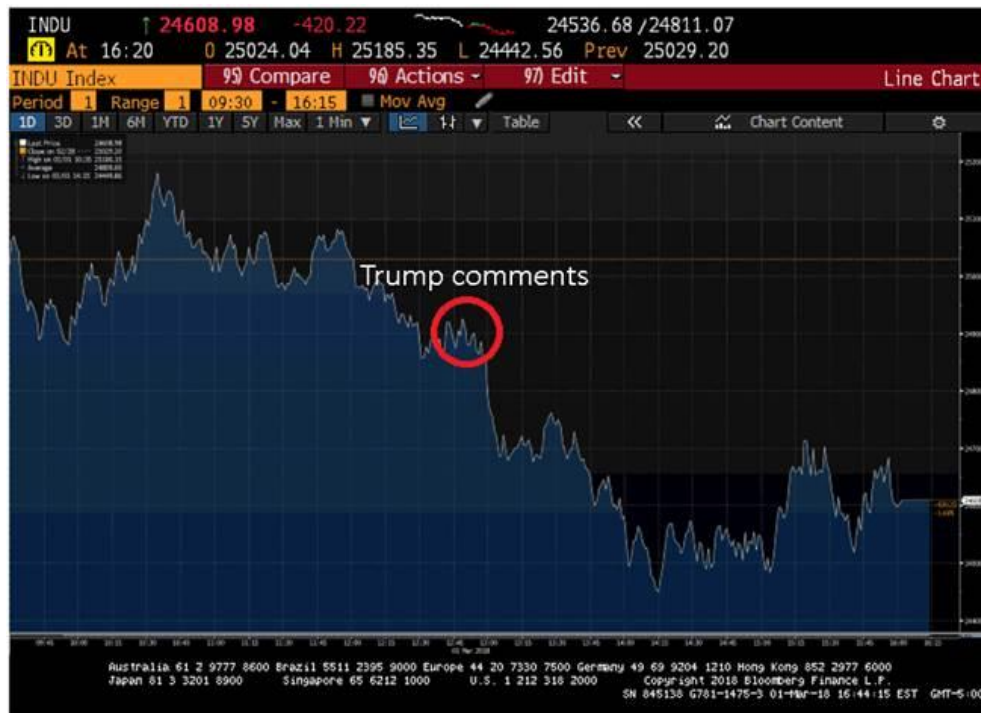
INDU ↑ 24608.98 -420.22 24536.68 / 24811.07
At 16:20 O 25024.04 H 25185.35 L 24442.56 Prev 25029.20
INDU Index 95) Compare 96) Actions 97) Edit Line Chart
Period 1 Range 1 09:30 - 16:15 Mov Avg
1D 3D 1M 6M YTD 1Y 5Y Max 1 Min Table Chart Content

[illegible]

Trump comments

Australia 61 2 9777 8600 Brazil 5511 2395 9000 Europe 44 20 7330 7500 Germany 49 69 9204 1210 Hong Kong 852 2977 6000
Japan 81 3 3201 8900 Singapore 65 6212 1000 U.S. 1 212 318 2000 Copyright 2018 Bloomberg Finance L.P.
SN 845138 G781-1475-3 01-Mar-18 16:44:15 EST GMT-5:00